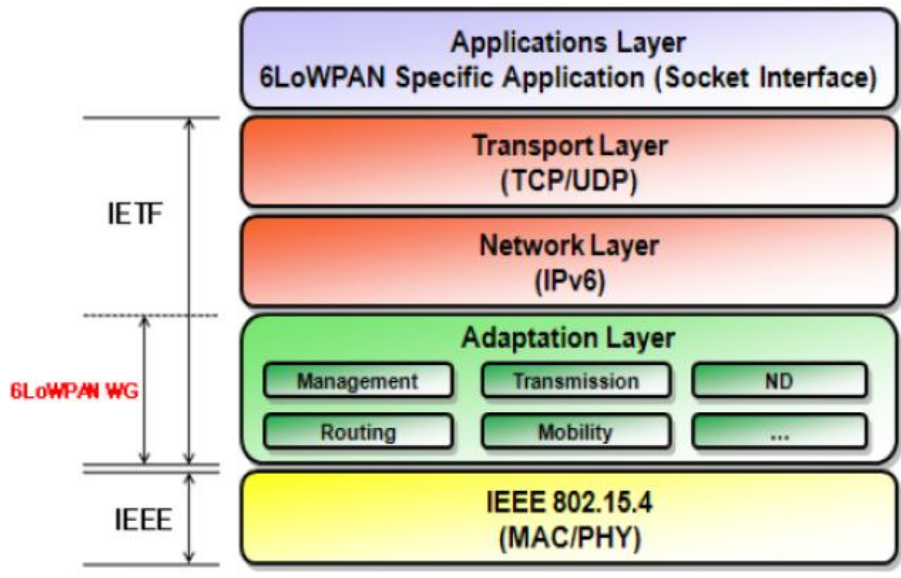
Applications Layer
6LoWPAN Specific Application (Socket Interface)

IETF

Transport Layer
(TCP/UDP)

Network Layer
(IPv6)

6LoWPAN WG

Adaptation Layer

Management
Transmission
ND
Routing
Mobility
...

IEEE

IEEE 802.15.4
(MAC/PHY)